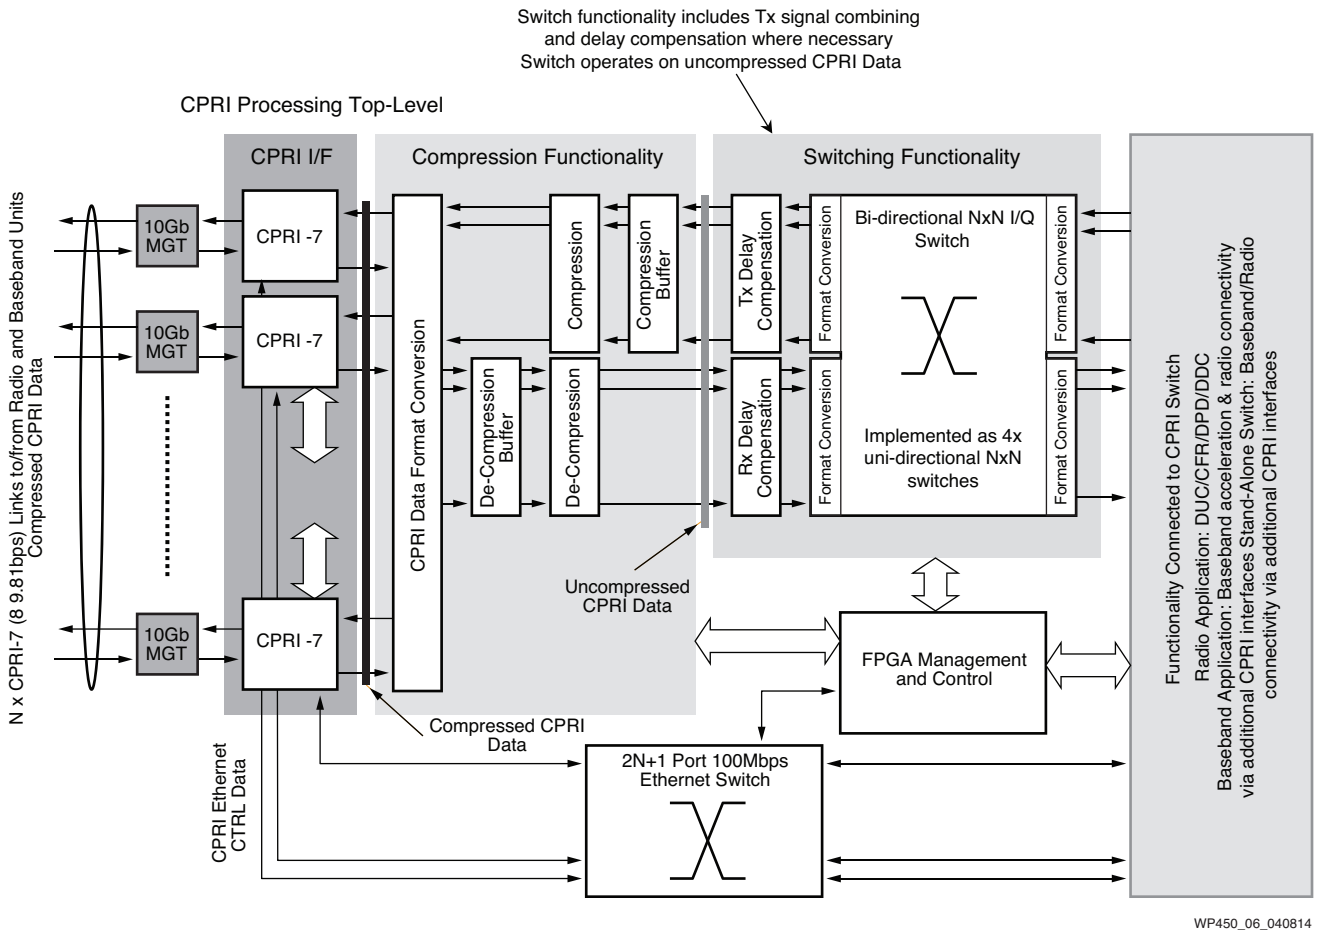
Switch functionality includes Tx signal combining and delay compensation where necessary
Switch operates on uncompressed CPRI Data

CPRI Processing Top-Level

CPRI I/F

Compression Functionality

Switching Functionality

N x CPRI-7 (8 9.81bps) Links to/from Radio and Baseband Units
Compressed CPRI Data

10Gb MGT

CPRI -7

10Gb MGT

CPRI -7

10Gb MGT

CPRI -7

CPRI Data Format Conversion

Compression

Compression Buffer

De-Compression Buffer

De-Compression

Tx Delay Compensation

Rx Delay Compensation

Format Conversion

Bi-directional NxN I/Q Switch

Format Conversion

Format Conversion

Implemented as 4x uni-directional NxN switches

Format Conversion

Functionality Connected to CPRI Switch
Radio Application: DUC/CFR/DPD/DDC
Baseband Application: Baseband acceleration & radio connectivity via additional CPRI interfaces Stand-Alone Switch: Baseband/Radio connectivity via additional CPRI interfaces

Uncompressed CPRI Data

FPGA Management and Control

Compressed CPRI Data

CPRI Ethernet CTRL Data

2N+1 Port 100Mbps Ethernet Switch

WP450_06_040814